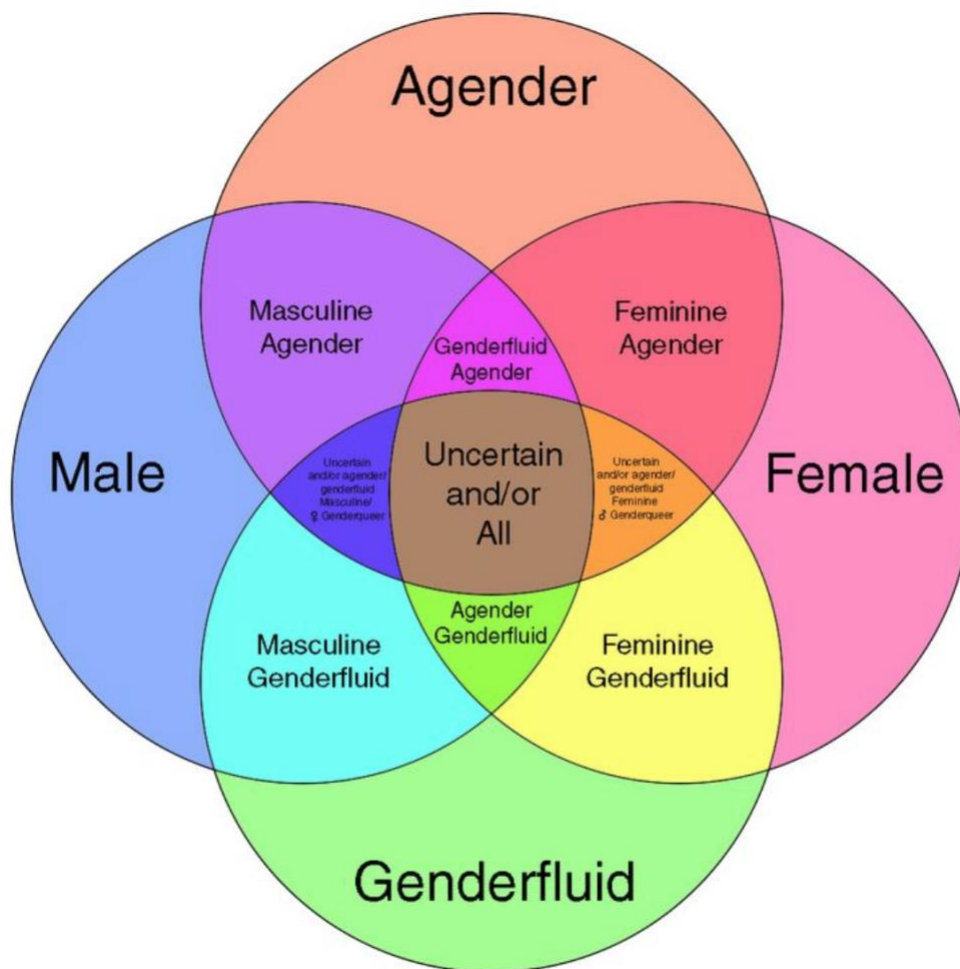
Agender

Masculine Agender

Genderfluid Agender

Feminine Agender

Male

Uncertain and/or agender/ genderfluid Masculine/ ♀ Genderqueer

Uncertain and/or All

Uncertain and/or agender/ genderfluid Feminine ♂ Genderqueer

Female

Agender Genderfluid

Masculine Genderfluid

Feminine Genderfluid

Genderfluid